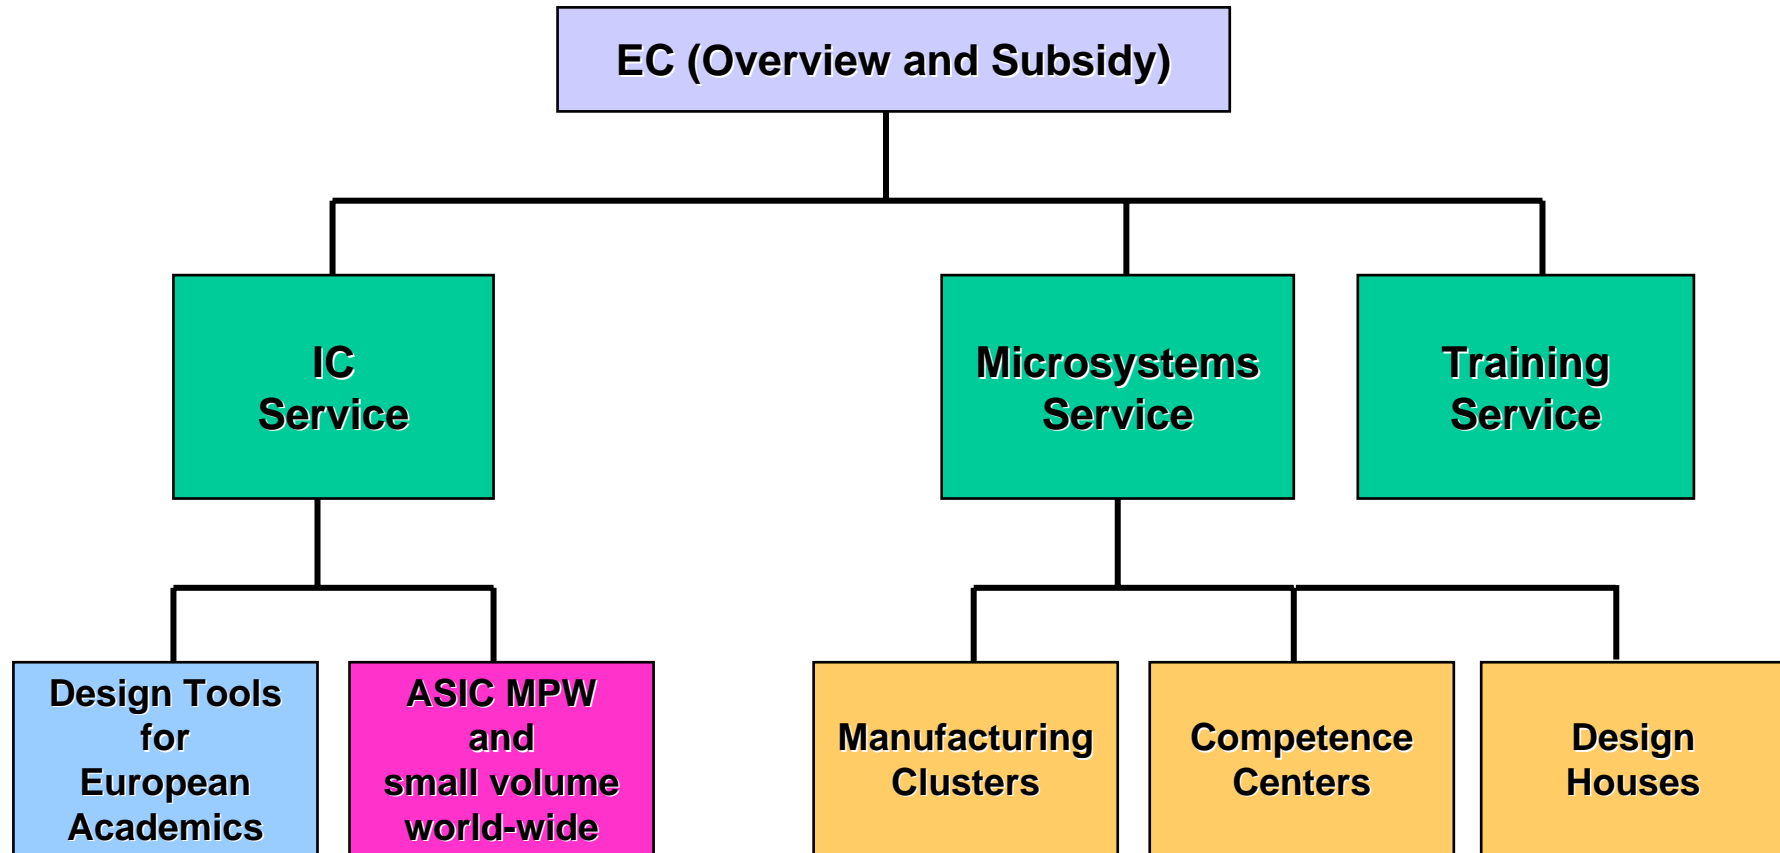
EC (Overview and Subsidy)

IC Service

Microsystems Service

Training Service

Design Tools for European Academics

ASIC MPW and small volume world-wide

Manufacturing Clusters

Competence Centers

Design Houses